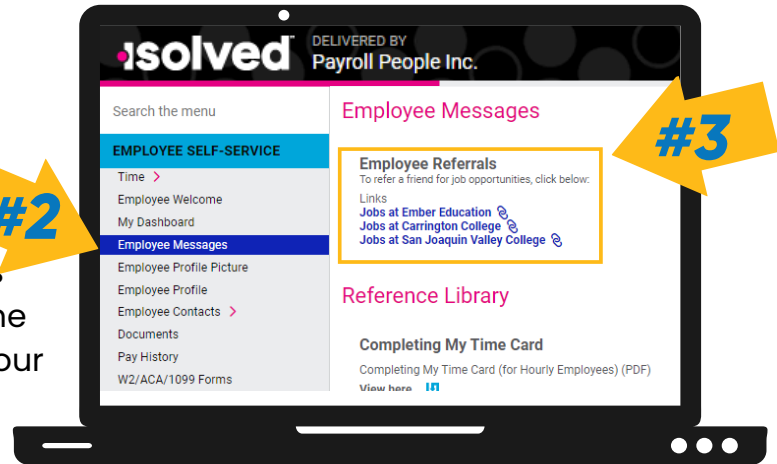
isolved DELIVERED BY Payroll People Inc.

Search the menu

EMPLOYEE SELF-SERVICE

Time
Employee Welcome
My Dashboard
Employee Messages
Employee Profile Picture
Employee Profile
Employee Contacts
Documents
Pay History
W2/ACA/1099 Forms

#2

me
our

Employee Messages

#3

Employee Referrals
To refer a friend for job opportunities, click below:
Links
Jobs at Ember Education
Jobs at Carrington College
Jobs at San Joaquin Valley College

Reference Library

Completing My Time Card
Completing My Time Card (for Hourly Employees) (PDF)
View here